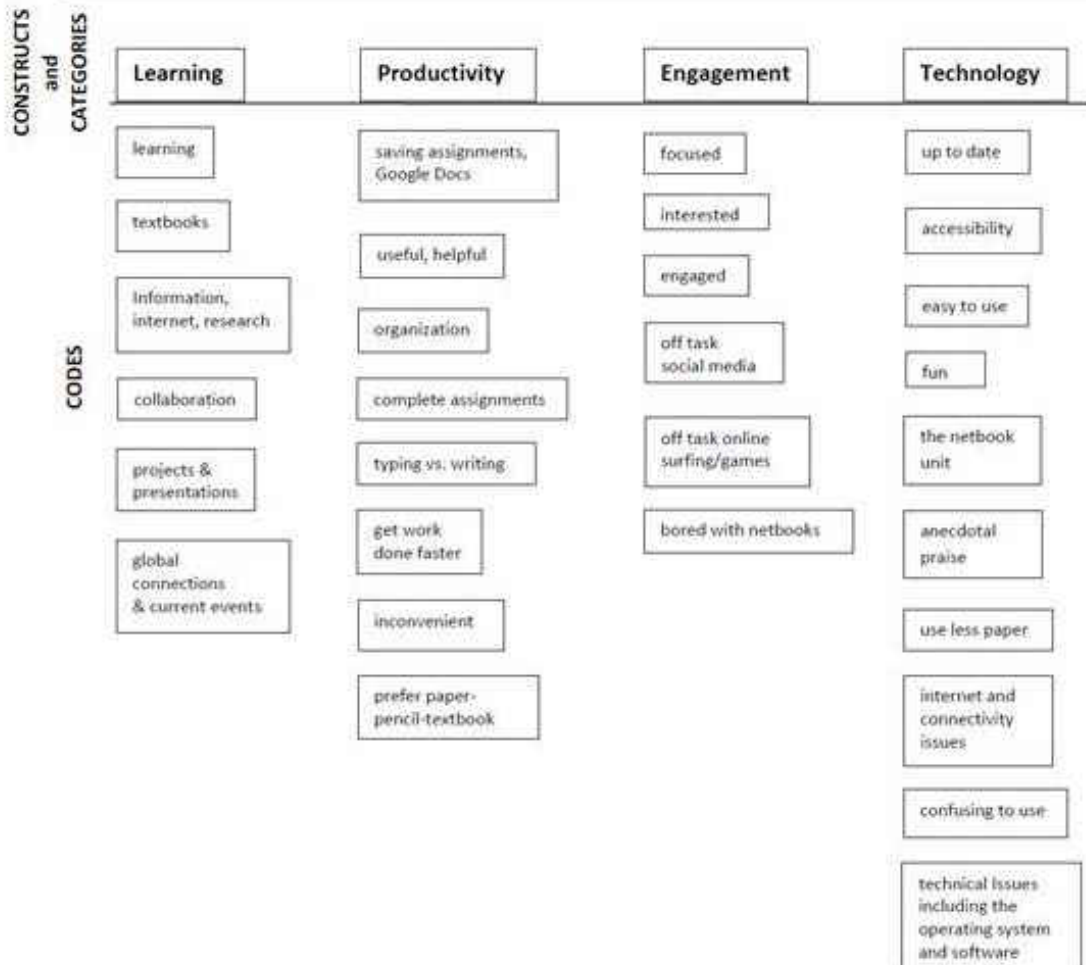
CONSTRUCTS and CATEGORIES

Learning

Productivity

Engagement

Technology

CODES

learning

textbooks

Information, internet, research

collaboration

projects & presentations

global connections & current events

saving assignments, Google Docs

useful, helpful

organization

complete assignments

typing vs. writing

get work done faster

inconvenient

prefer paper-pencil-textbook

focused

interested

engaged

off task social media

off task online surfing/games

bored with netbooks

up to date

accessibility

easy to use

fun

the netbook unit

anecdotal praise

use less paper

internet and connectivity issues

confusing to use

technical Issues including the operating system and software